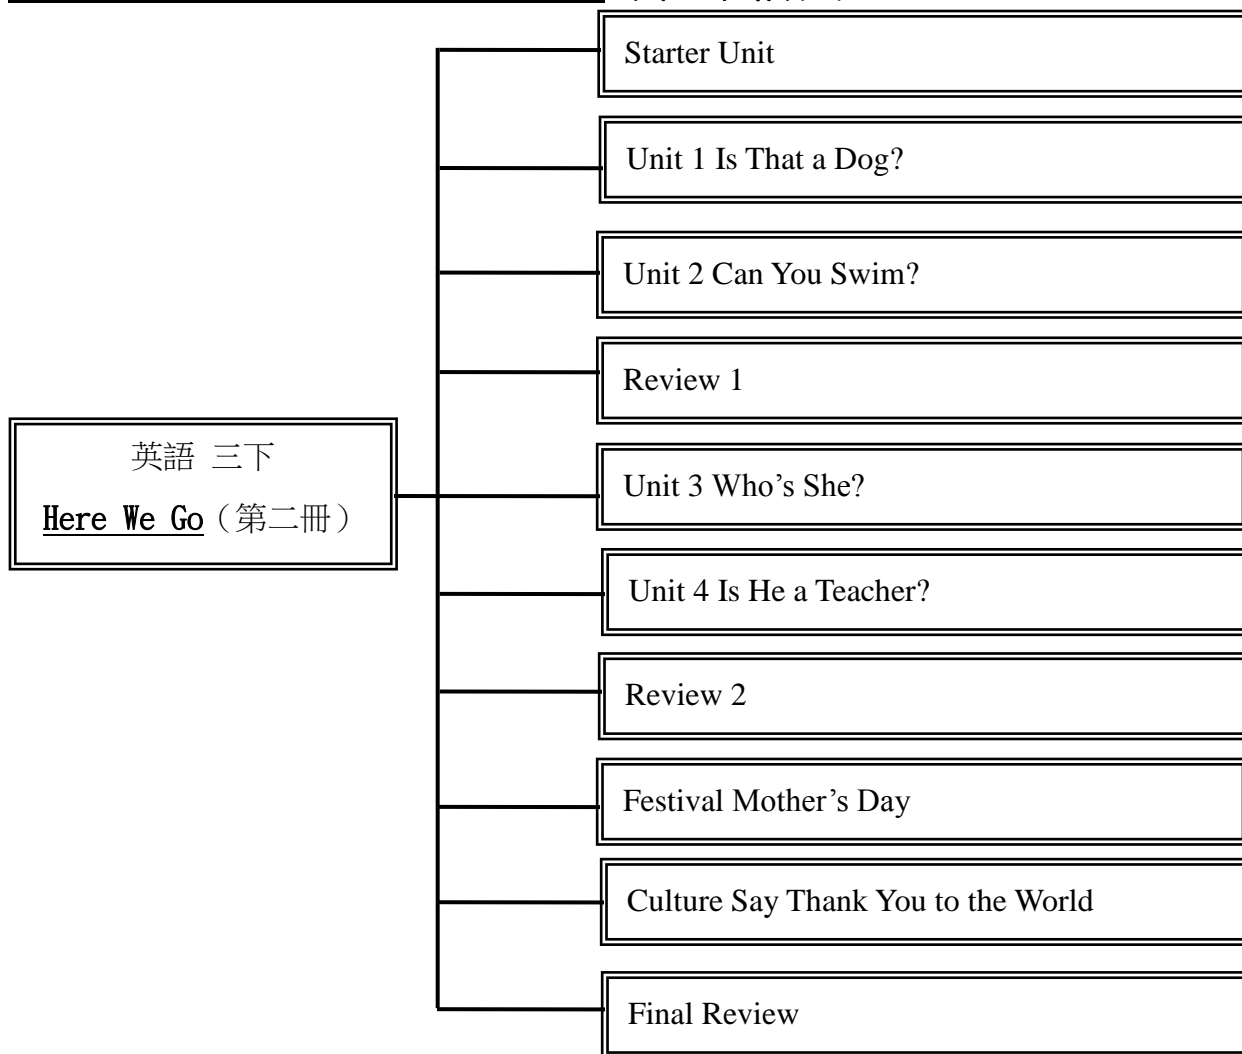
英語 三下

Here We Go（第二冊）

Starter Unit

Unit 1 Is That a Dog?

Unit 2 Can You Swim?

Review 1

Unit 3 Who’s She?

Unit 4 Is He a Teacher?

Review 2

Festival Mother’s Day

Culture Say Thank You to the World

Final Review